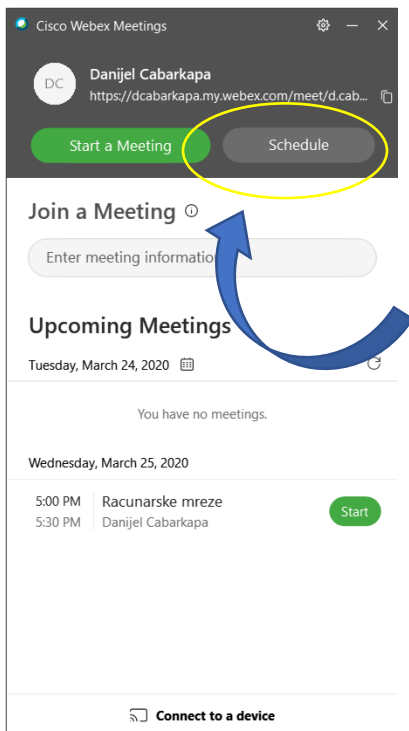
Cisco Webex Meetings

DC
Danijel Cabarkapa
https://dcabarkapa.my.webex.com/meet/d.cab...

Start a Meeting
Schedule

Join a Meeting

Enter meeting informatio

Upcoming Meetings

Tuesday, March 24, 2020

You have no meetings.

Wednesday, March 25, 2020

5:00 PM
5:30 PM
Racunarske mreze
Danijel Cabarkapa
Start

Connect to a device